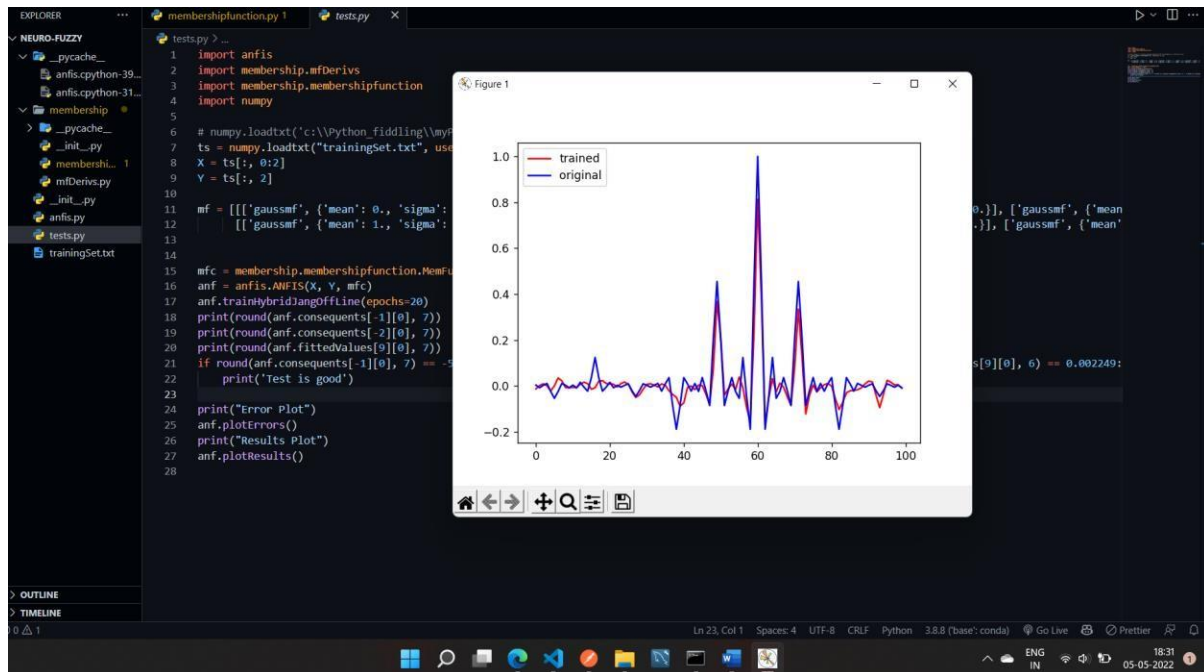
EXPLORER ···
membershipfunction.py 1
tests.py ×

NEURO-FUZZY
_pycache_
anfis.cpython-39...
anfis.cpython-31...
membership
_pycache_
_init_.py
membershi... 1
mfDerivs.py
_init_.py
anfis.py
tests.py
trainingSet.txt

tests.py > ...

1 import anfis
2 import membership.mfDerivs
3 import membership.membershipfunction
4 import numpy
5
6 # numpy.loadtxt('c:\\Python_fiddling\\myP
7 ts = numpy.loadtxt("trainingSet.txt", use
8 X = ts[:, 0:2]
9 Y = ts[:, 2]
10
11 mf = [[['gaussmf', {'mean': 0., 'sigma': 0.}], ['gaussmf', {'mean
12 [['gaussmf', {'mean': 1., 'sigma': .}], ['gaussmf', {'mean'
13
14
15 mfc = membership.membershipfunction.MemFu
16 anf = anfis.ANFIS(X, Y, mfc)
17 anf.trainHybridJangOffLine(epochs=20)
18 print(round(anf.consequents[-1][0], 7))
19 print(round(anf.consequents[-2][0], 7))
20 print(round(anf.fittedValues[9][0], 7))
21 if round(anf.consequents[-1][0], 7) == -5 s[9][0], 6) == 0.002249:
22 print('Test is good')
23
24 print("Error Plot")
25 anf.plotErrors()
26 print("Results Plot")
27 anf.plotResults()
28

Figure 1

trained
original

1.0
0.8
0.6
0.4
0.2
0.0
−0.2
0
20
40
60
80
100

OUTLINE
TIMELINE
0 ⚠ 1
Ln 23, Col 1 Spaces: 4 UTF-8 CRLF Python 3.8.8 ('base': conda) Go Live Prettier
ENG IN 18:31 05-05-2022